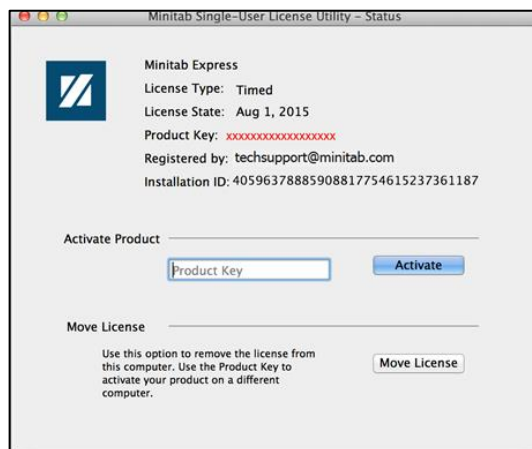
Minitab Single-User License Utility – Status

Minitab Express
License Type: Timed
License State: Aug 1, 2015
Product Key: xxxxxxxxxxxxxxxxxx
Registered by: techsupport@minitab.com
Installation ID: 405963788859088177546152373 61187

Activate Product

Product Key

Activate

Move License

Use this option to remove the license from this computer. Use the Product Key to activate your product on a different computer.

Move License